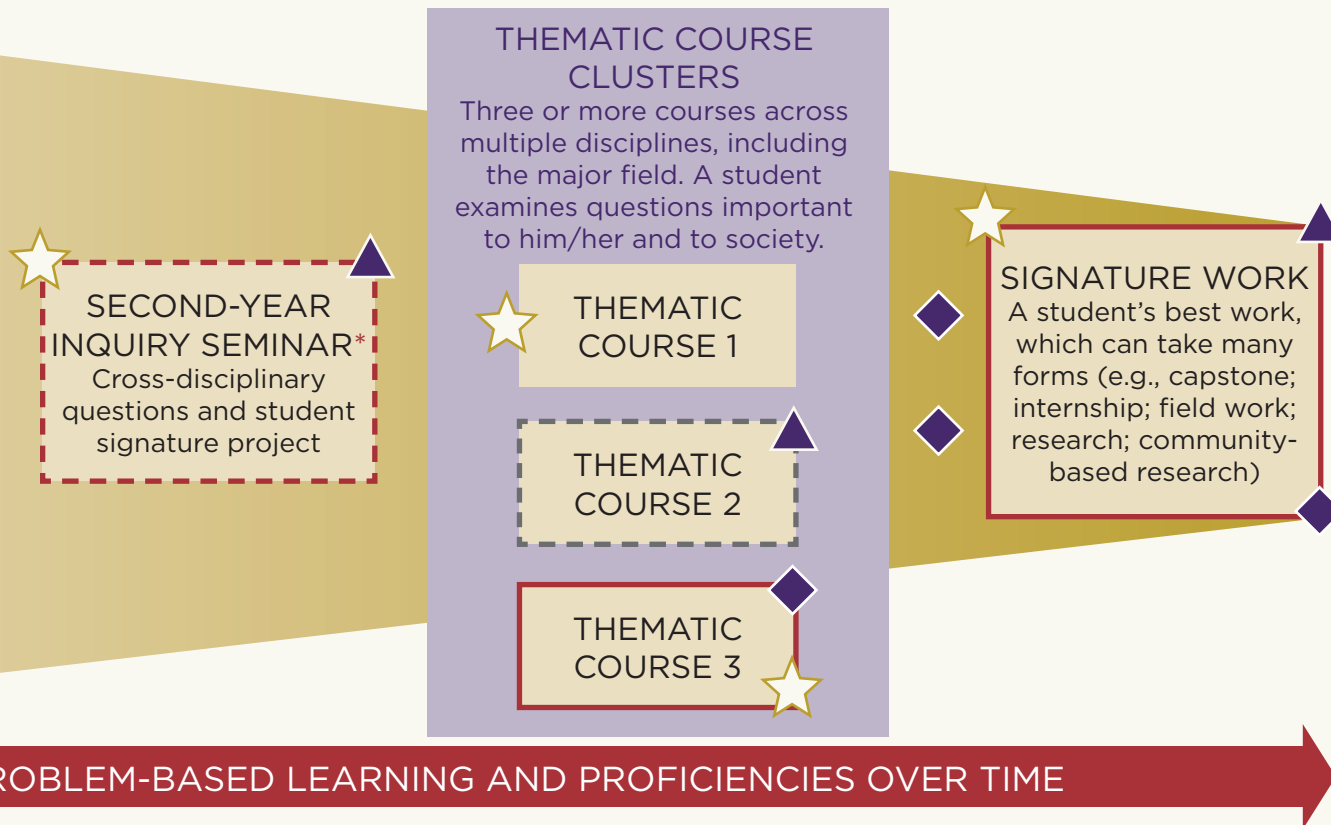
SECOND-YEAR INQUIRY SEMINAR*
Cross-disciplinary questions and student signature project

THEMATIC COURSE CLUSTERS
Three or more courses across multiple disciplines, including the major field. A student examines questions important to him/her and to society.

THEMATIC COURSE 1

THEMATIC COURSE 2

THEMATIC COURSE 3

SIGNATURE WORK
A student's best work, which can take many forms (e.g., capstone; internship; field work; research; community-based research)

ROBLEM-BASED LEARNING AND PROFICIENCIES OVER TIME